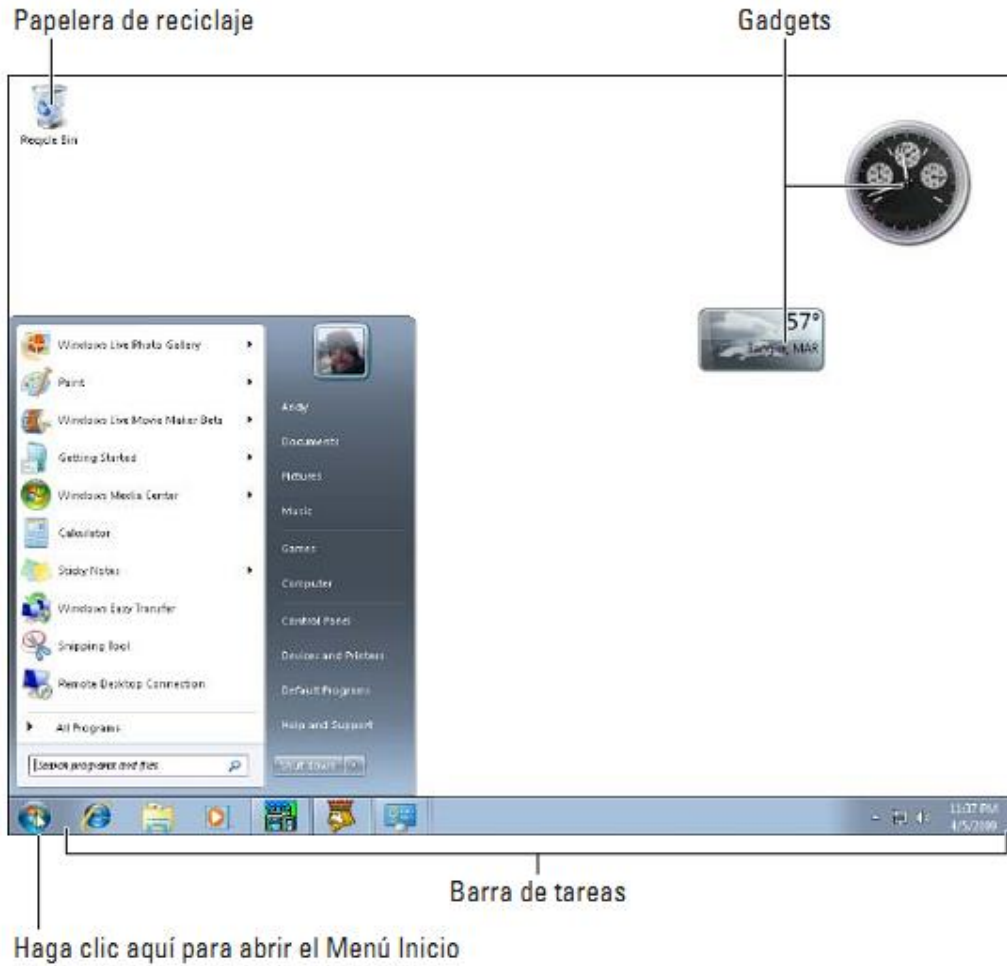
Papelera de reciclaje

Gadgets

Recycle Bin

57°
Tangier, MAR

Windows Live Photo Gallery
Paint
Windows Live Movie Maker Beta
Getting Started
Windows Media Center
Calculator
Sticky Notes
Windows Easy Transfer
Snipping Tool
Remote Desktop Connection
All Programs
Search programs and files

Andy
Documents
Pictures
Music
Games
Computer
Control Panel
Devices and Printers
Default Programs
Help and Support
Shut down

11:37 PM
4/5/2009

Barra de tareas

Haga clic aquí para abrir el Menú Inicio